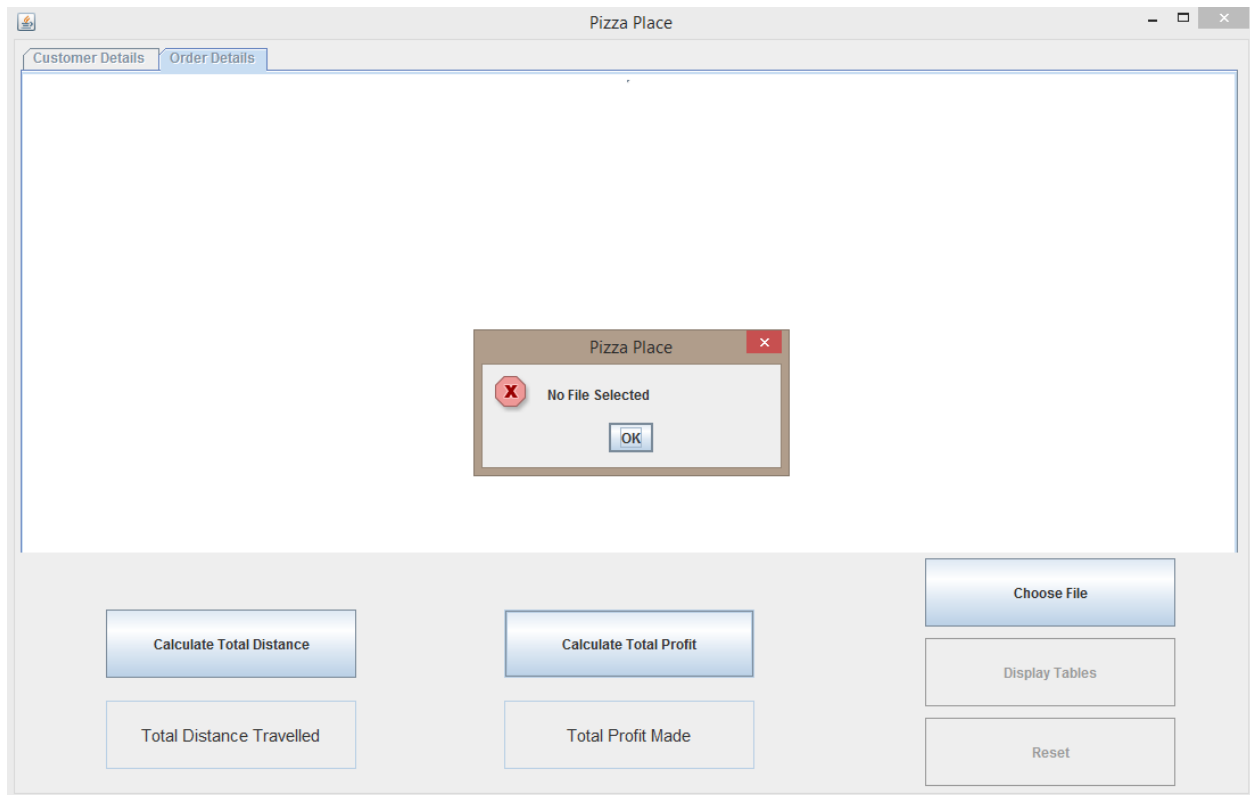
Pizza Place

Customer Details | Order Details

Pizza Place

No File Selected

OK

Choose File

Calculate Total Distance

Calculate Total Profit

Display Tables

Total Distance Travelled

Total Profit Made

Reset